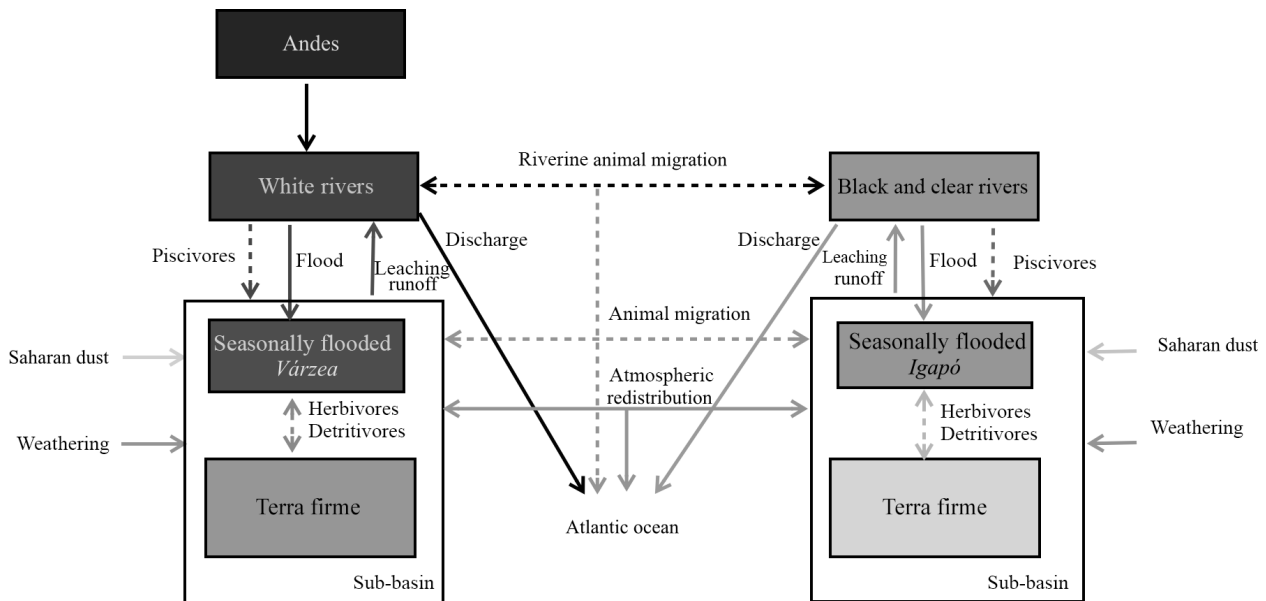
Andes

White rivers

Riverine animal migration

Black and clear rivers

Piscivores

Flood

Leaching runoff

Discharge

Discharge

Leaching runoff

Flood

Piscivores

Animal migration

Saharan dust

Seasonally flooded *Várzea*

Seasonally flooded *Igapó*

Saharan dust

Atmospheric redistribution

Herbivores Detritivores

Herbivores Detritivores

Weathering

Weathering

Terra firme

Terra firme

Atlantic ocean

Sub-basin

Sub-basin